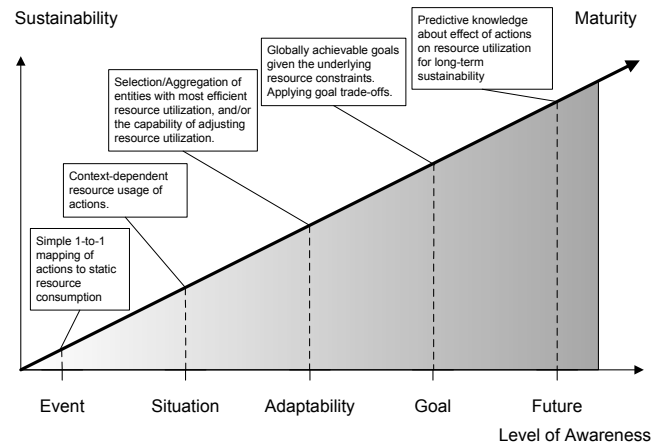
Sustainability

Maturity

Predictive knowledge about effect of actions on resource utilization for long-term sustainability

Globally achievable goals given the underlying resource constraints. Applying goal trade-offs.

Selection/Aggregation of entities with most efficient resource utilization, and/or the capability of adjusting resource utilization.

Context-dependent resource usage of actions.

Simple 1-to-1 mapping of actions to static resource consumption

Event

Situation

Adaptability

Goal

Future

Level of Awareness